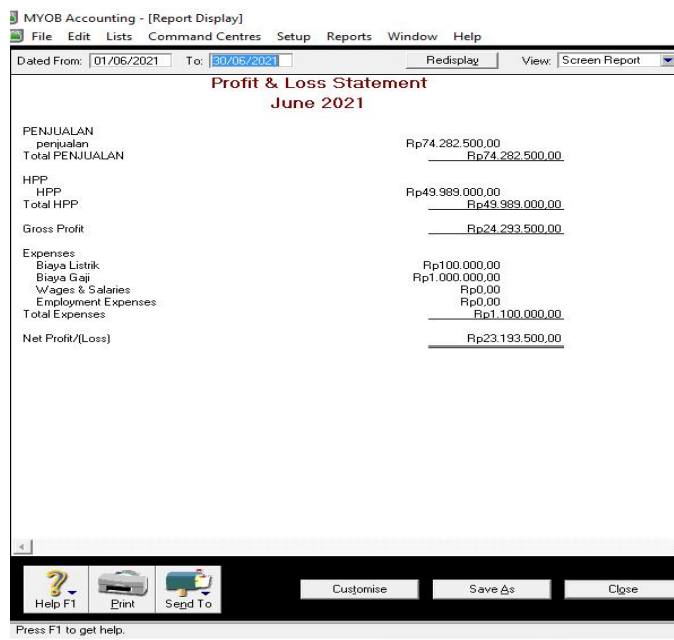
MYOB Accounting - [Report Display]
File Edit Lists Command Centres Setup Reports Window Help
Dated From: 01/06/2021 To: 30/06/2021 Redisplay View: Screen Report

Profit & Loss Statement
June 2021

PENJUALAN
penjualan Rp74.282.500,00
Total PENJUALAN Rp74.282.500,00

HPP
HPP Rp49.989.000,00
Total HPP Rp49.989.000,00

Gross Profit Rp24.293.500,00

Expenses
Biaya Listrik Rp100.000,00
Biaya Gaji Rp1.000.000,00
Wages & Salaries Rp0,00
Employment Expenses Rp0,00
Total Expenses Rp1.100.000,00

Net Profit/(Loss) Rp23.193.500,00

Help F1 Print Send To Customise Save As Close
Press F1 to get help.